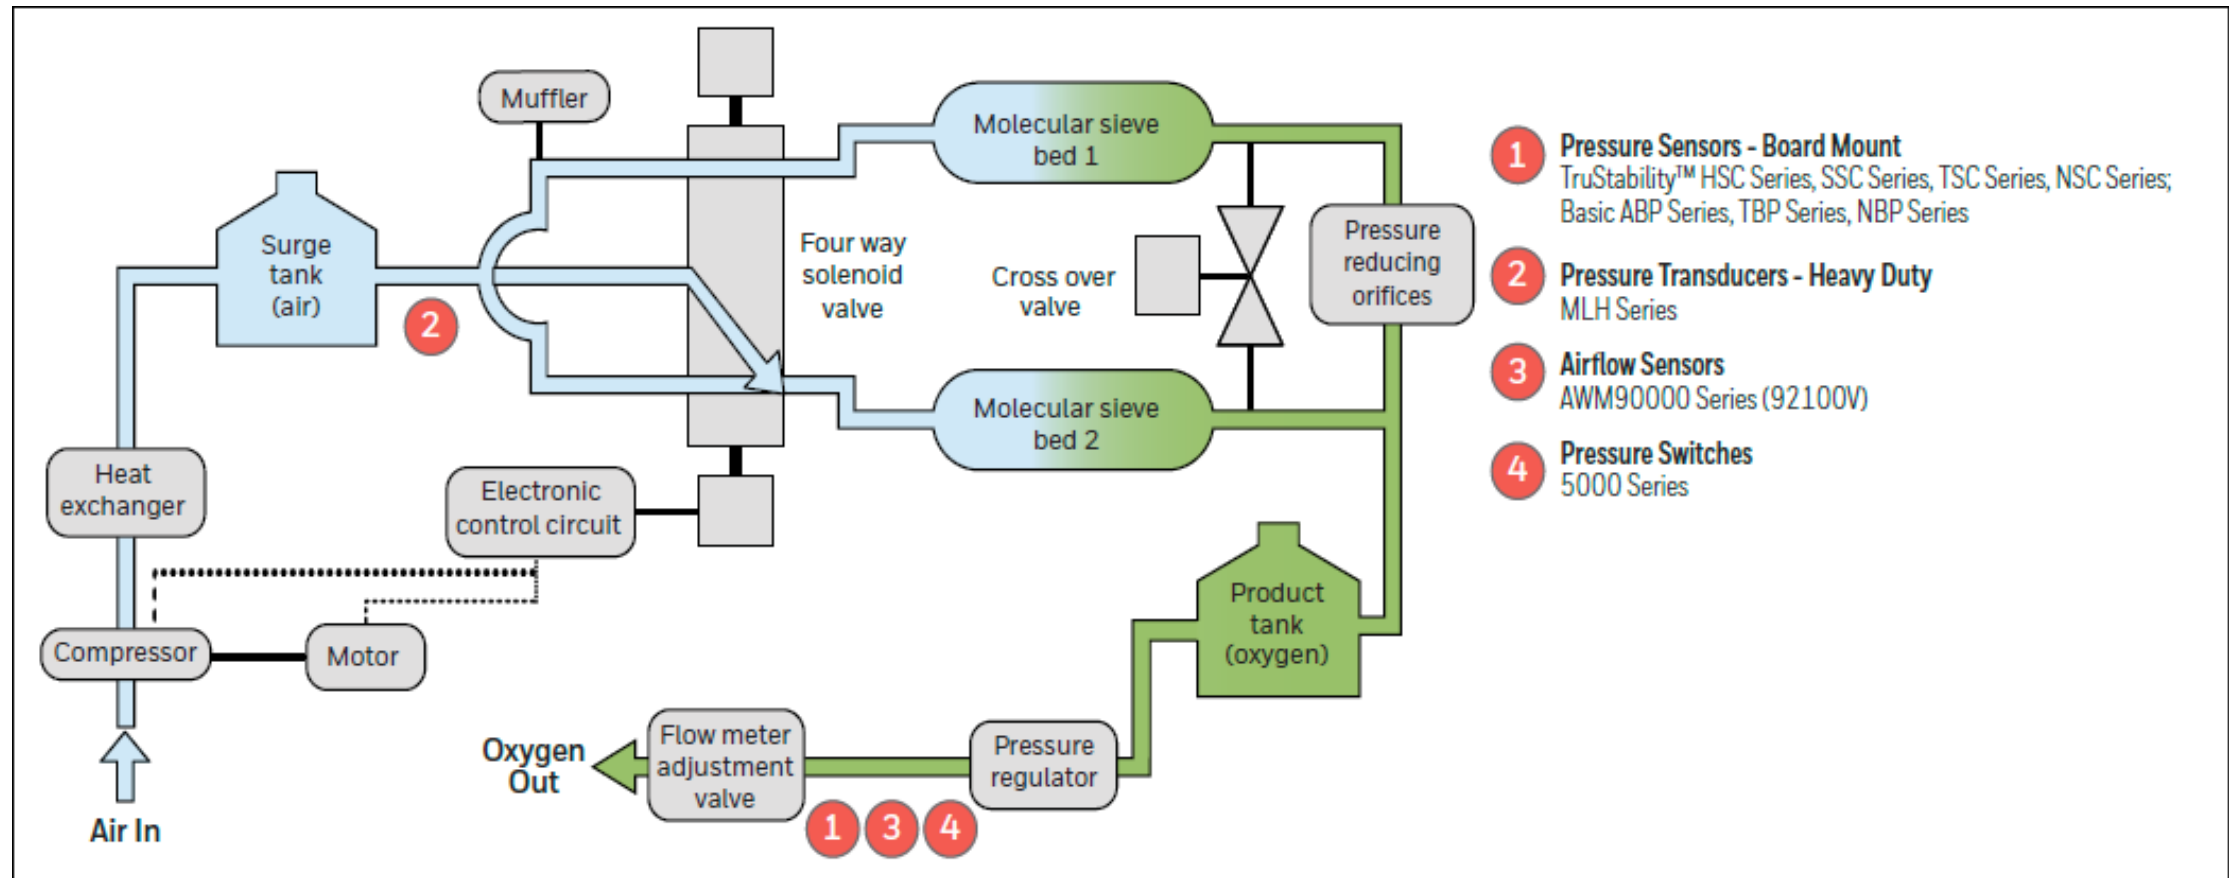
Muffler

Surge tank (air)

2

Four way solenoid valve

Molecular sieve bed 1

Cross over valve

Pressure reducing orifices

Molecular sieve bed 2

Heat exchanger

Electronic control circuit

Compressor

Motor

Product tank (oxygen)

Oxygen Out

Flow meter adjustment valve

Pressure regulator

1 3 4

Air In

1 Pressure Sensors - Board Mount
TruStability™ HSC Series, SSC Series, TSC Series, NSC Series; Basic ABP Series, TBP Series, NBP Series

2 Pressure Transducers - Heavy Duty
MLH Series

3 Airflow Sensors
AWM90000 Series (92100V)

4 Pressure Switches
5000 Series